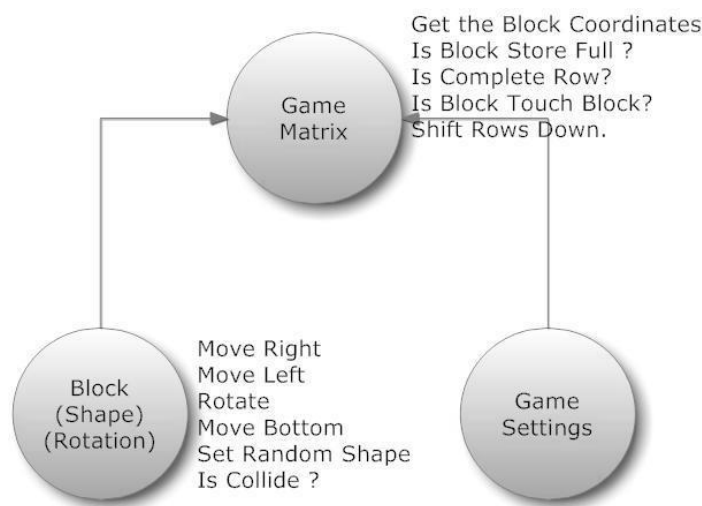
Get the Block Coordinates
Is Block Store Full ?
Is Complete Row?
Is Block Touch Block?
Shift Rows Down.

Game Matrix

Block (Shape) (Rotation)

Move Right
Move Left
Rotate
Move Bottom
Set Random Shape
Is Collide ?

Game Settings